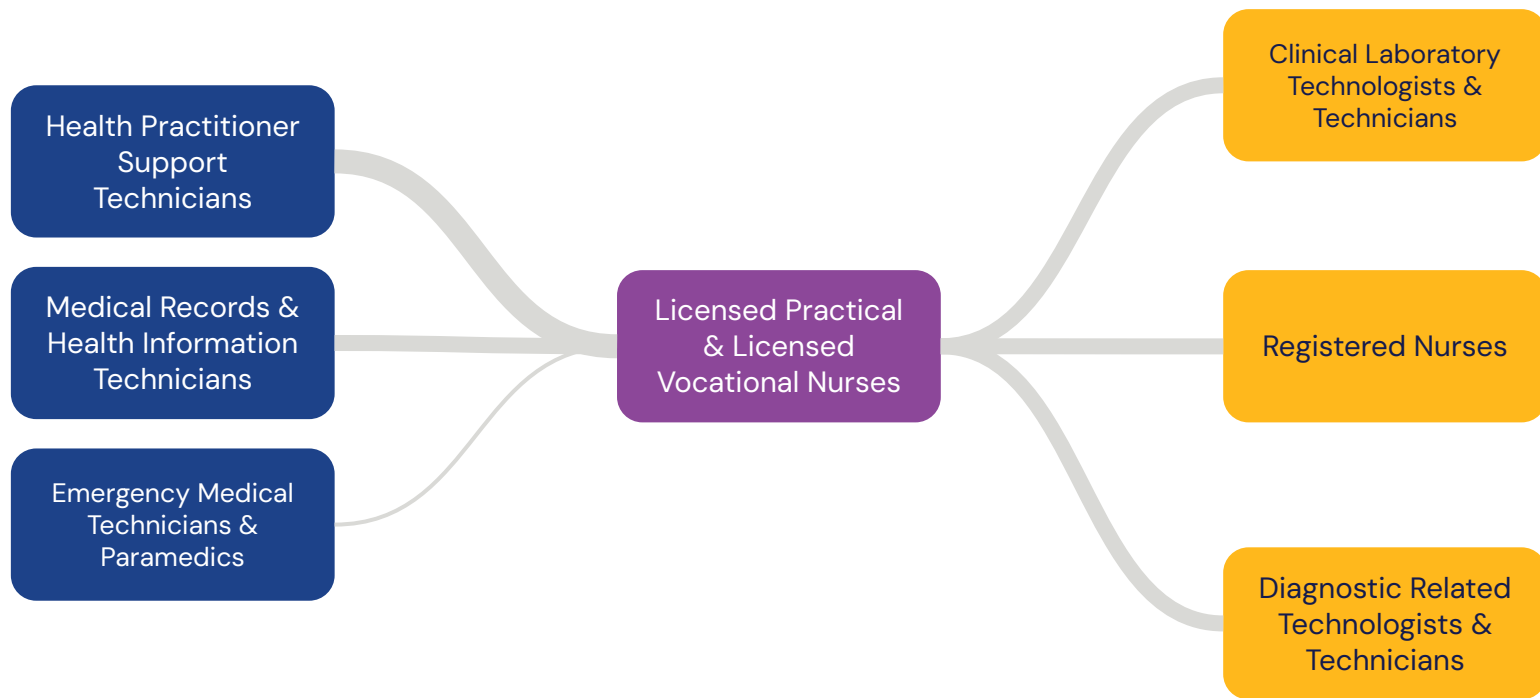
Health Practitioner Support Technicians

Medical Records & Health Information Technicians

Emergency Medical Technicians & Paramedics

Licensed Practical & Licensed Vocational Nurses

Clinical Laboratory Technologists & Technicians

Registered Nurses

Diagnostic Related Technologists & Technicians